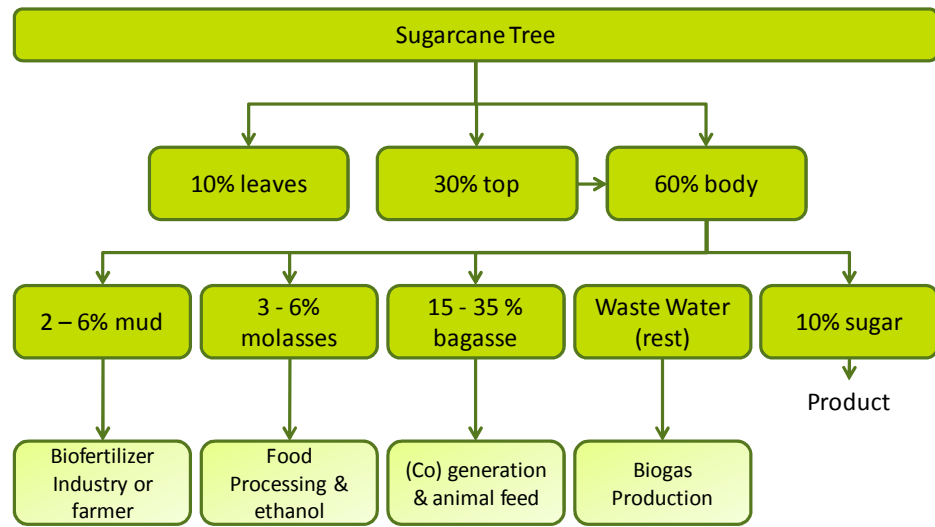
Sugarcane Tree

10% leaves

30% top

60% body

2 – 6% mud

3 - 6% molasses

15 - 35 % bagasse

Waste Water (rest)

10% sugar

Product

Biofertilizer Industry or farmer

Food Processing & ethanol

(Co) generation & animal feed

Biogas Production